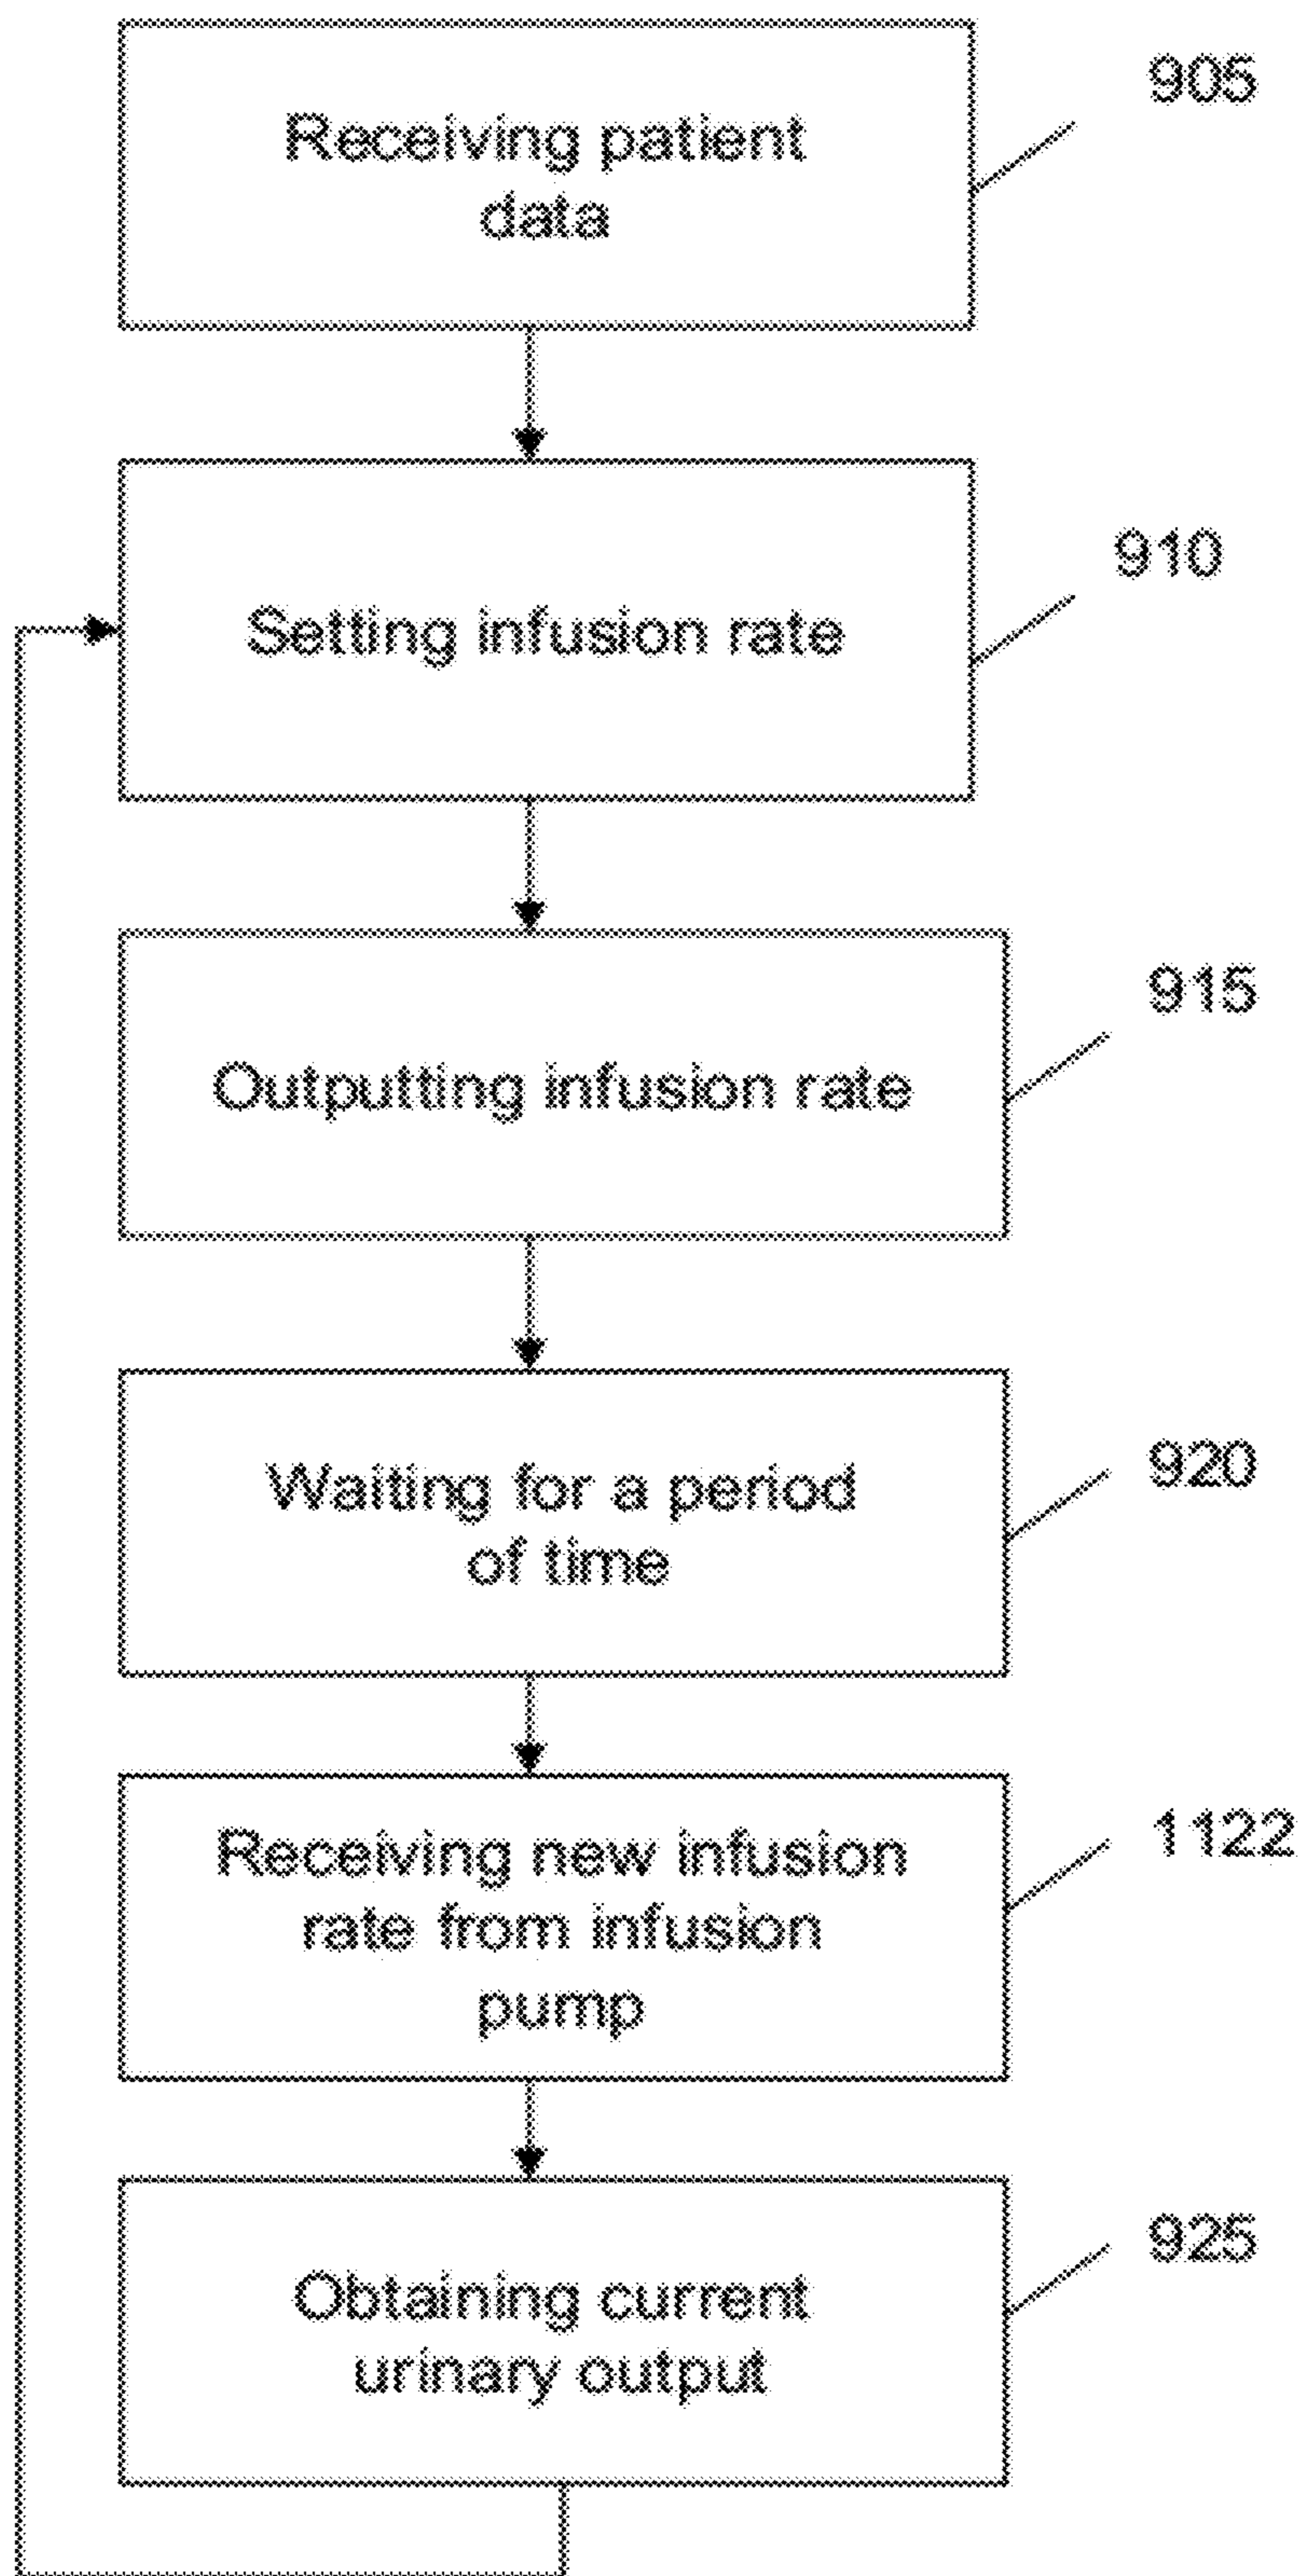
Receiving patient data

905

Setting infusion rate

910

Outputting infusion rate

915

Waiting for a period of time

920

Receiving new infusion rate from infusion pump

1122

Obtaining current urinary output

925